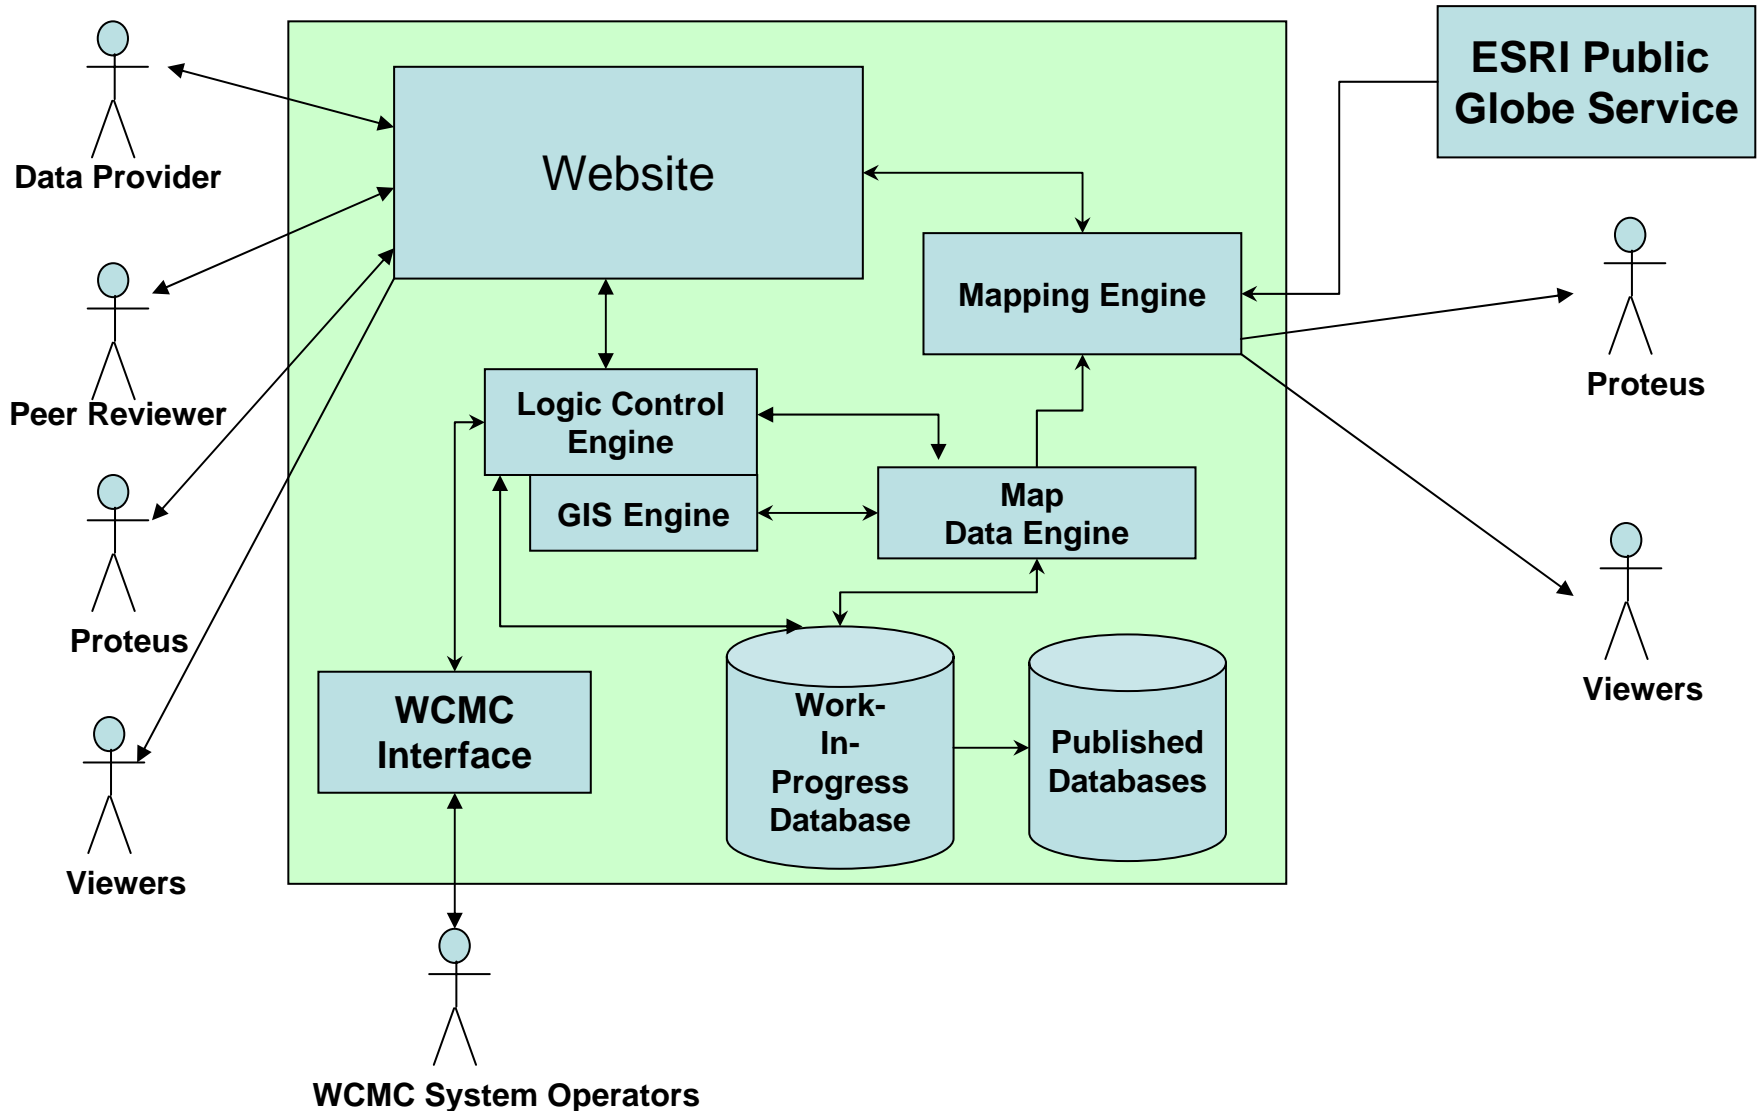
Data Provider

Peer Reviewer

Proteus

Viewers

Website

ESRI Public Globe Service

Mapping Engine

Proteus

Logic Control Engine

GIS Engine

Map Data Engine

Viewers

WCMC Interface

Work-In-Progress Database

Published Databases

WCMC System Operators